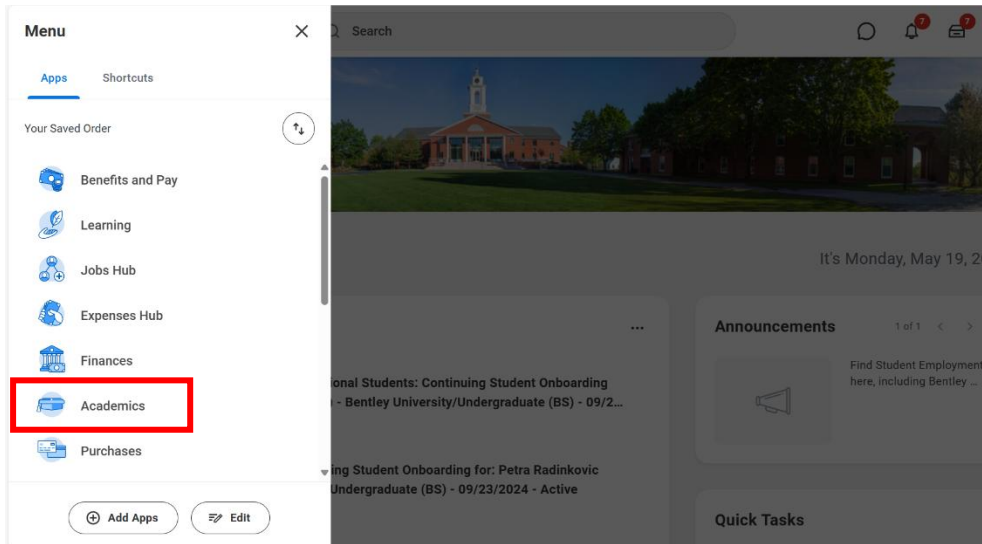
Menu

Apps Shortcuts

Your Saved Order

Benefits and Pay

Learning

Jobs Hub

Expenses Hub

Finances

Academics

Purchases

Add Apps Edit

Search

7 7

It's Monday, May 19, 2

...

ional Students: Continuing Student Onboarding - Bentley University/Undergraduate (BS) - 09/2...

ing Student Onboarding for: Petra Radinkovic Undergraduate (BS) - 09/23/2024 - Active

Announcements 1 of 1

Find Student Employment here, including Bentley ...

Quick Tasks